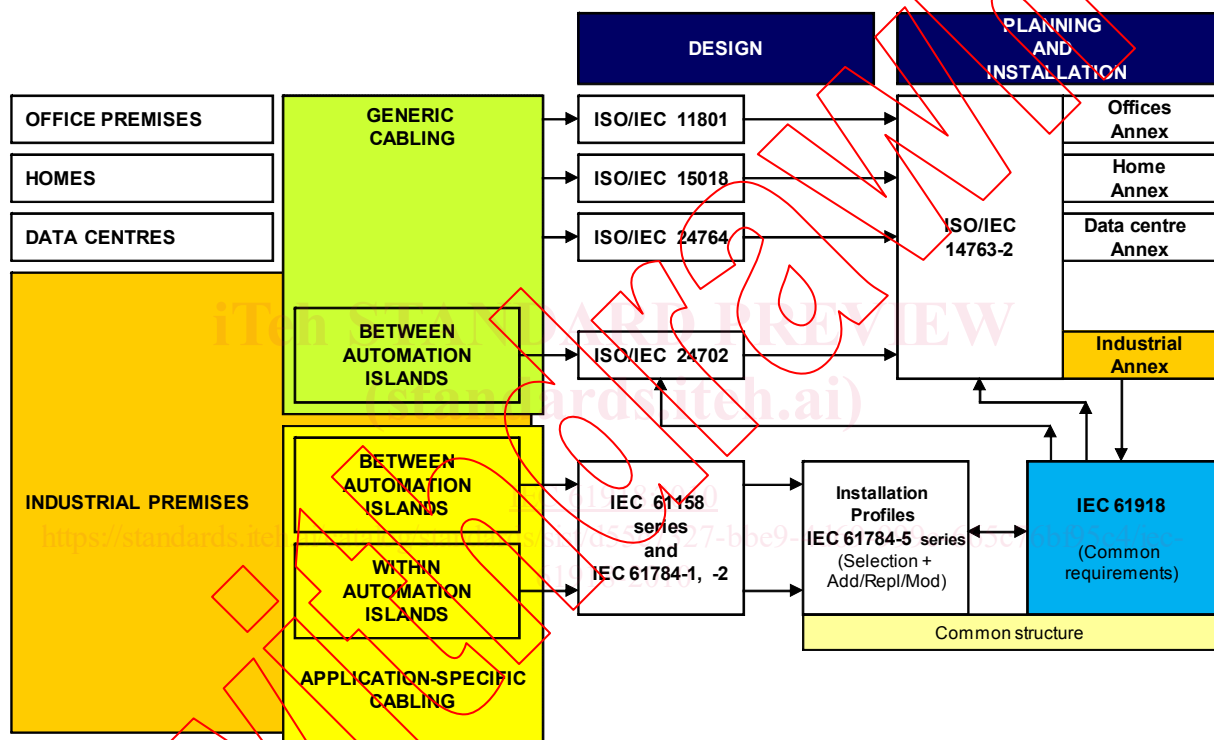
DESIGN

PLANNING AND INSTALLATION

OFFICE PREMISES

HOMES

DATA CENTRES

INDUSTRIAL PREMISES

GENERIC CABLING

BETWEEN AUTOMATION ISLANDS

BETWEEN AUTOMATION ISLANDS

WITHIN AUTOMATION ISLANDS

APPLICATION-SPECIFIC CABLING

ISO/IEC 11801

ISO/IEC 15018

ISO/IEC 24764

ISO/IEC 24702

IEC 61158 series and IEC 61784-1, -2

ISO/IEC 14763-2

Offices Annex

Home Annex

Data centre Annex

Industrial Annex

Installation Profiles IEC 61784-5 series (Selection + Add/Repl/Mod)

IEC 61918 (Common requirements)

Common structure

iTeh STANDARD PREVIEW (standards.iteh.ai)

IEC 61918:2010

https://standards.iteh.ai/catalog/standards/sist/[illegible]

Withdrawn